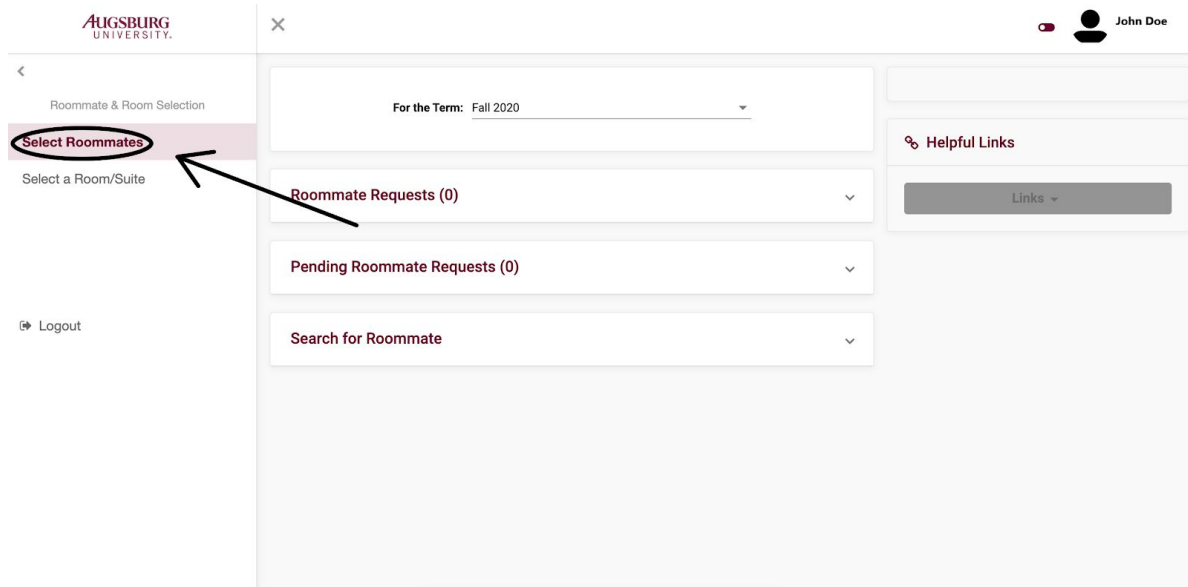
AUGSBURG
UNIVERSITY

×

John Doe

<

Roommate & Room Selection

Select Roommates

Select a Room/Suite

Logout

For the Term: Fall 2020

Roommate Requests (0)

Pending Roommate Requests (0)

Search for Roommate

Helpful Links

Links